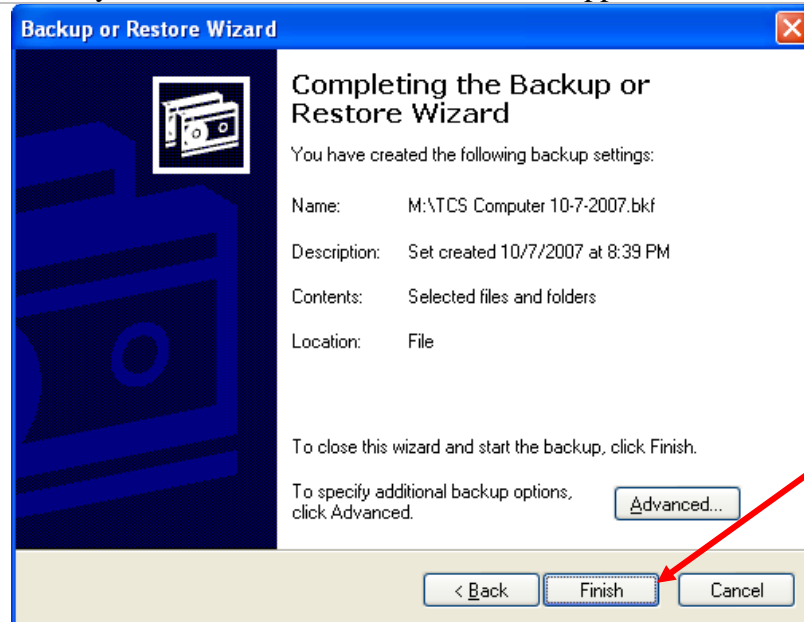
Backup or Restore Wizard

Completing the Backup or Restore Wizard

You have created the following backup settings:

| | |
|---|---|
| Name: | M:\TCS Computer 10-7-2007.bkf |
| Description: | Set created 10/7/2007 at 8:39 PM |
| Contents: | Selected files and folders |
| Location: | File |

To close this wizard and start the backup, click Finish.

To specify additional backup options, click Advanced.

Advanced...

< Back

Finish

Cancel